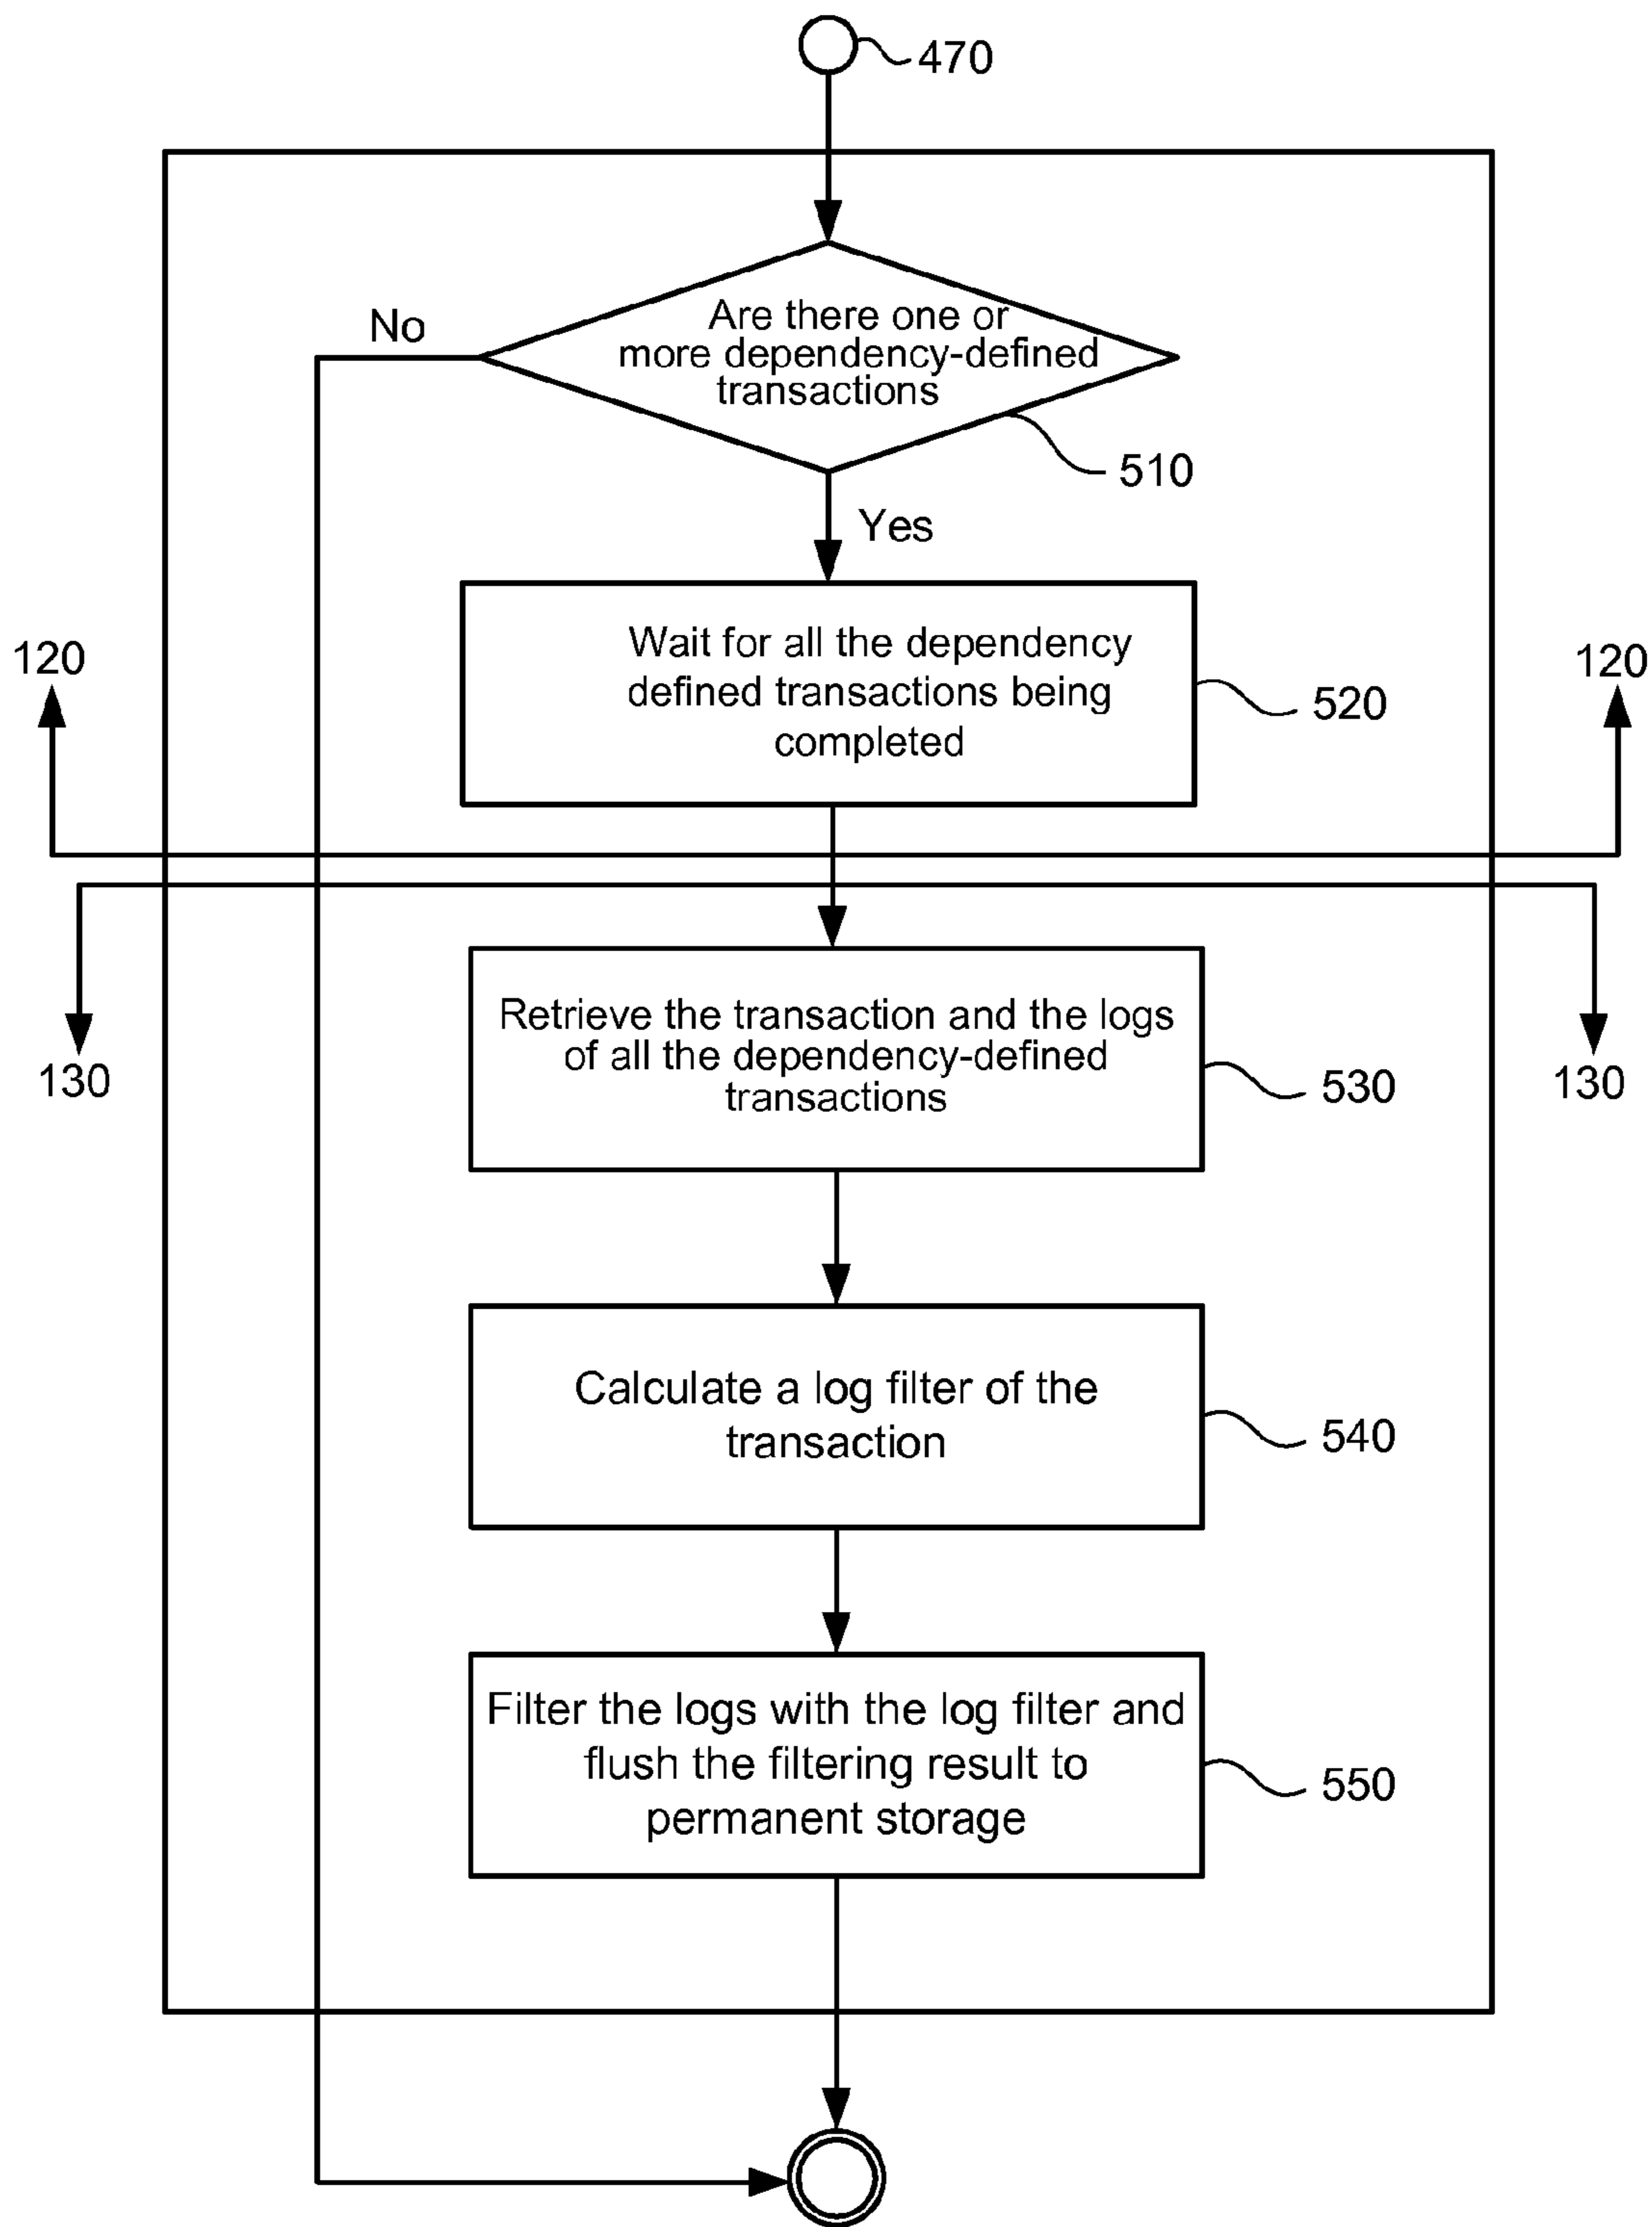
470

No

Are there one or more dependency-defined transactions

510

Yes

120

Wait for all the dependency defined transactions being completed

520

120

130

Retrieve the transaction and the logs of all the dependency-defined transactions

530

130

Calculate a log filter of the transaction

540

Filter the logs with the log filter and flush the filtering result to permanent storage

550